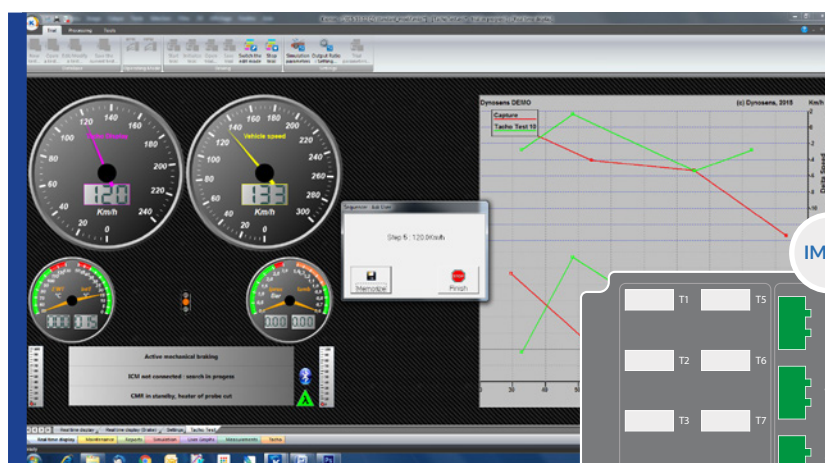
Test Processing Tools

Dynosens DEMO

(c) Dynosens, 2015

Km/h

Capture

Tacho Test 10

Delta Speed

Vehicle speed

120

133

Km/h

20 40 60 80 100 120 140 160 180 200 220 240

20 40 60 80 100 120 140 160 180 200 220 240 260 280 300

Sequence - Ask User

Step 5 : 120.0Km/h

Memorize

Finish

Active mechanical braking

ICM not connected : search in progress

CMR in standby, heater of probe cut

IM

T1

T5

T2

T6

T3

T7

Real time display

Maintenance

Reports

Simulation

Tacho Test